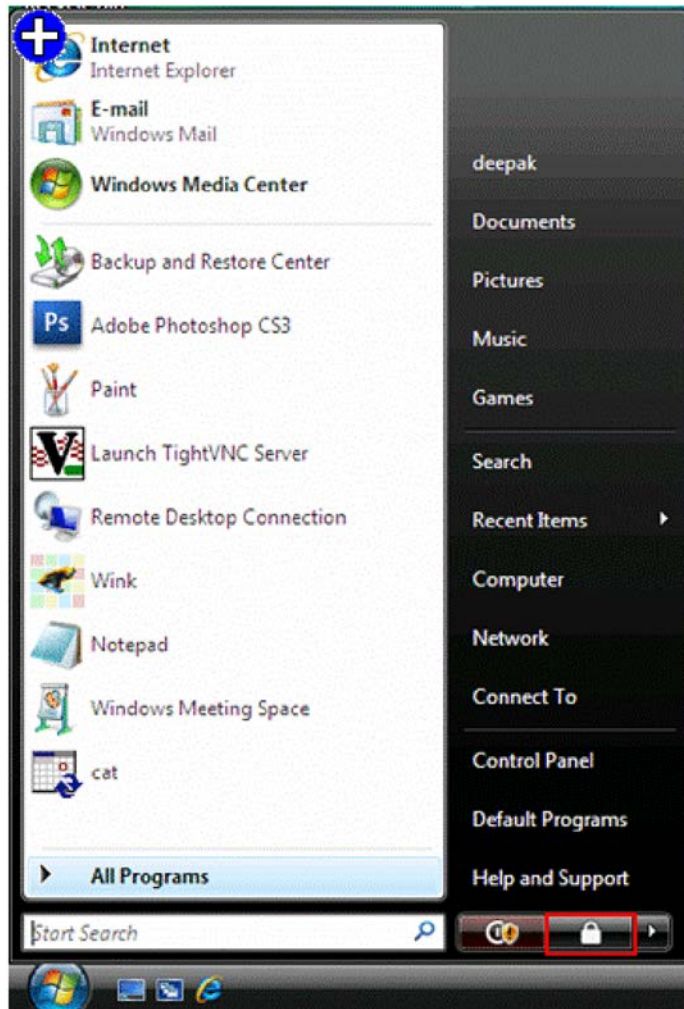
Internet
Internet Explorer

E-mail
Windows Mail

Windows Media Center

Backup and Restore Center

Adobe Photoshop CS3

Paint

Launch TightVNC Server

Remote Desktop Connection

Wink

Notepad

Windows Meeting Space

cat

All Programs

Start Search

deepak

Documents

Pictures

Music

Games

Search

Recent Items

Computer

Network

Connect To

Control Panel

Default Programs

Help and Support